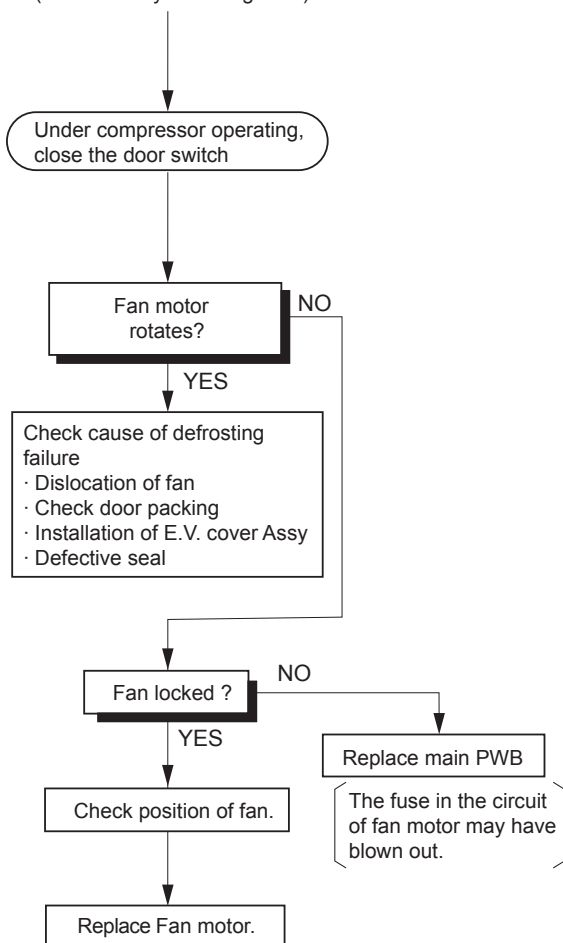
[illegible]

Under compressor operating, close the door switch

Fan motor rotates?

NO

YES

Check cause of defrosting failure
· Dislocation of fan
· Check door packing
· Installation of E.V. cover Assy
· Defective seal

Fan locked ?

NO

YES

Replace main PWB

The fuse in the circuit of fan motor may have blown out.

Check position of fan.

Replace Fan motor.